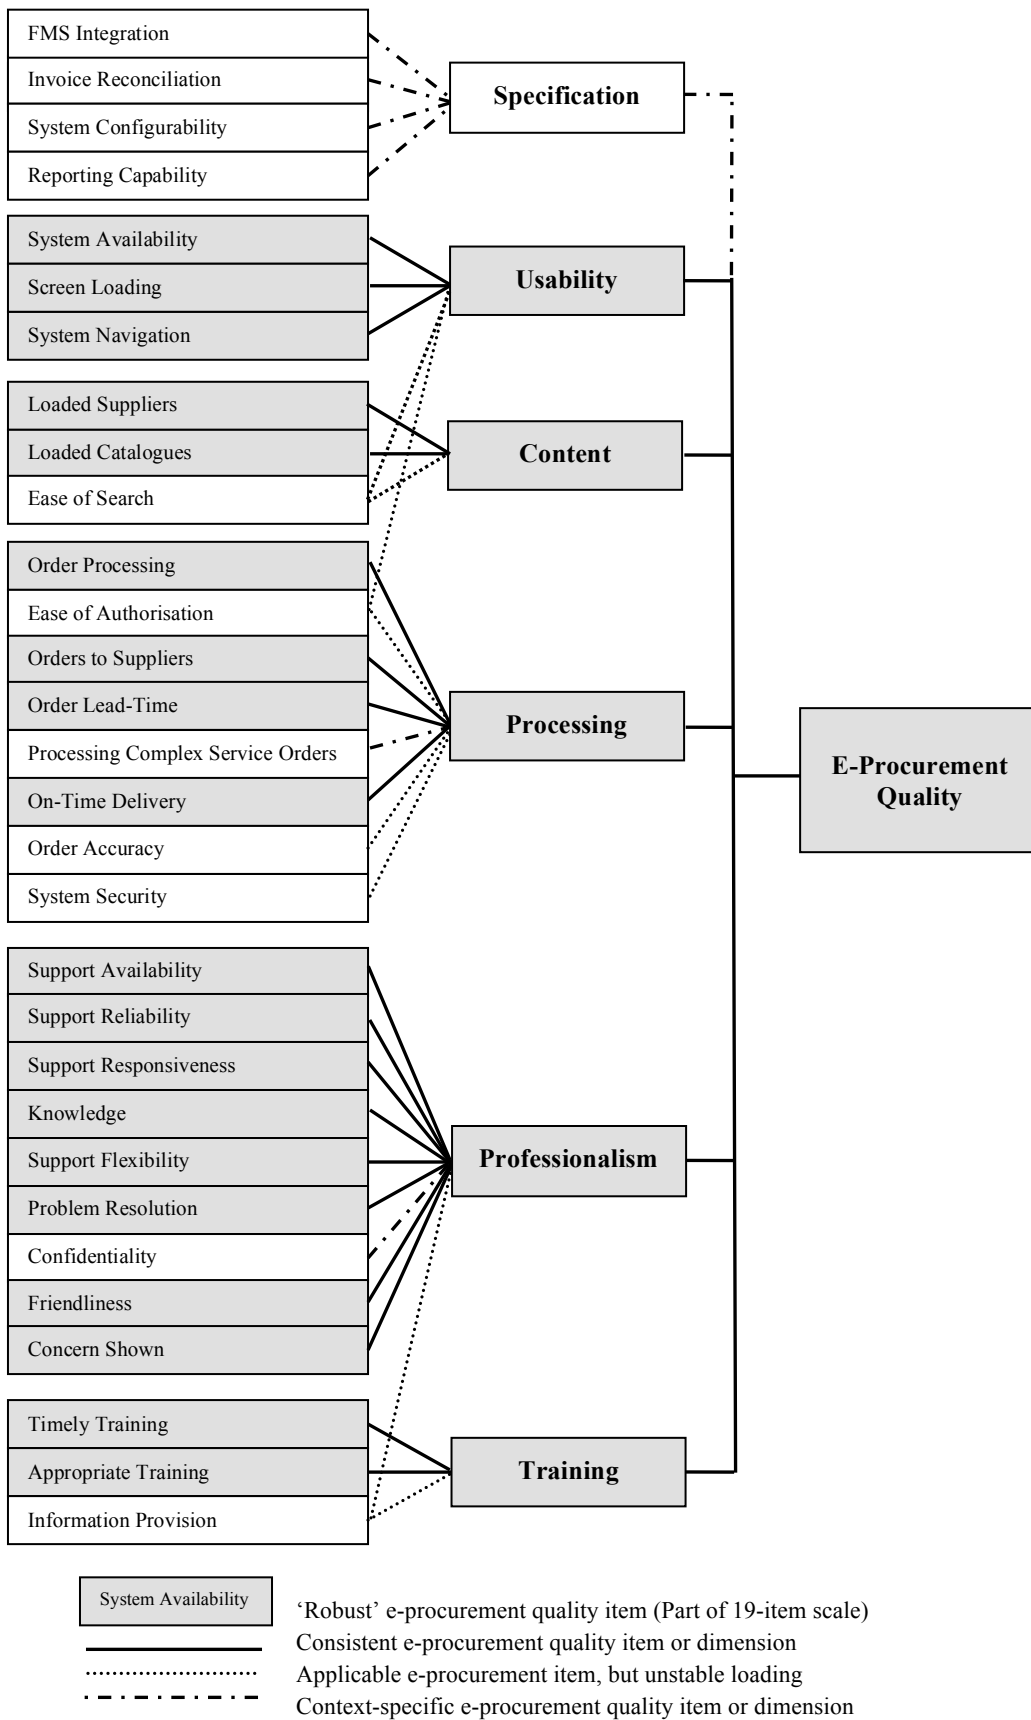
FMS Integration
Invoice Reconciliation
System Configurability
Reporting Capability

Specification

System Availability
Screen Loading
System Navigation

Usability

Loaded Suppliers
Loaded Catalogues
Ease of Search

Content

Order Processing
Ease of Authorisation
Orders to Suppliers
Order Lead-Time
Processing Complex Service Orders
On-Time Delivery
Order Accuracy
System Security

Processing

E-Procurement Quality

Support Availability
Support Reliability
Support Responsiveness
Knowledge
Support Flexibility
Problem Resolution
Confidentiality
Friendliness
Concern Shown

Professionalism

Timely Training
Appropriate Training
Information Provision

Training

System Availability 'Robust' e-procurement quality item (Part of 19-item scale)
Consistent e-procurement quality item or dimension
Applicable e-procurement item, but unstable loading
Context-specific e-procurement quality item or dimension